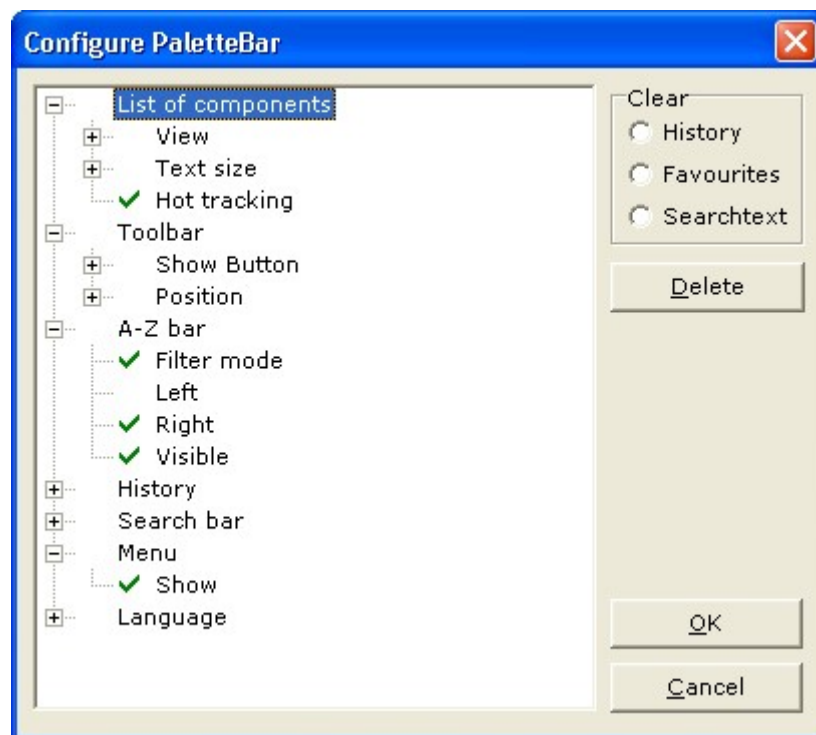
Configure PaletteBar

List of components
View
Text size
✔ Hot tracking
Toolbar
Show Button
Position
A-Z bar
✔ Filter mode
Left
✔ Right
✔ Visible
History
Search bar
Menu
✔ Show
Language

Clear
History
Favourites
Searchtext

Delete

OK

Cancel